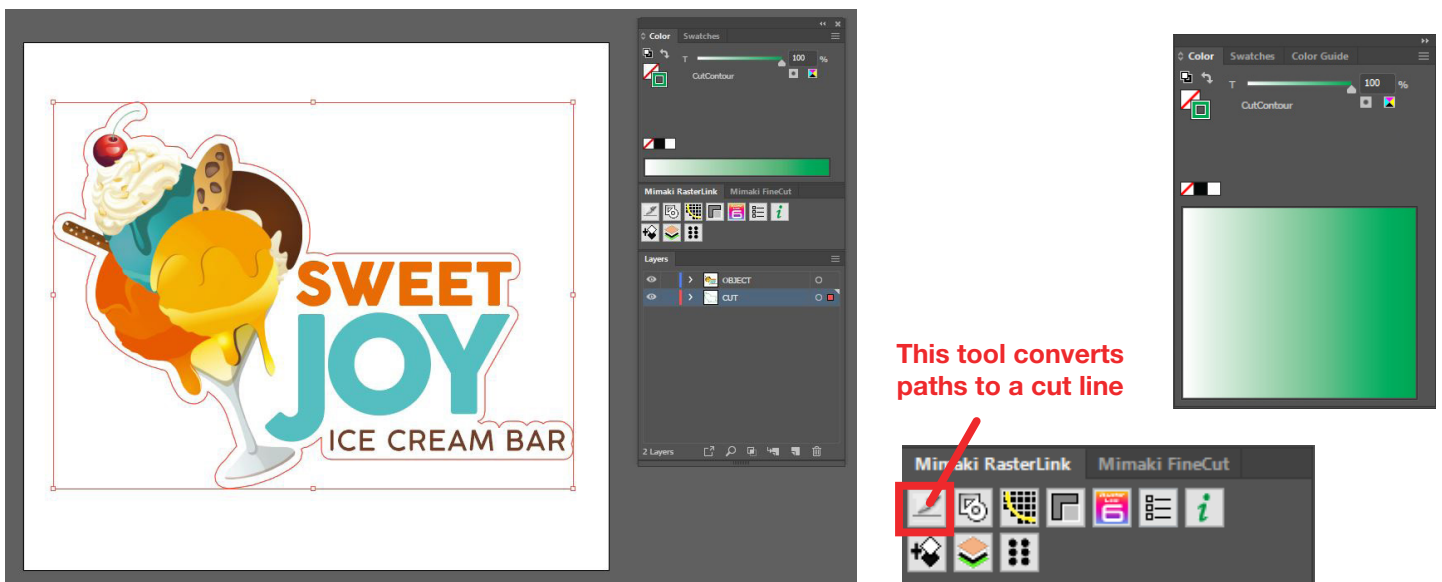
SWEET
JOY
ICE CREAM BAR

Color Swatches
T 100 %
CutContour

Mimaki RasterLink Mimaki FineCut

Layers
OBJECT
CUT
2 Layers

Color Swatches Color Guide
T 100 %
CutContour

This tool converts paths to a cut line

Mimaki RasterLink Mimaki FineCut